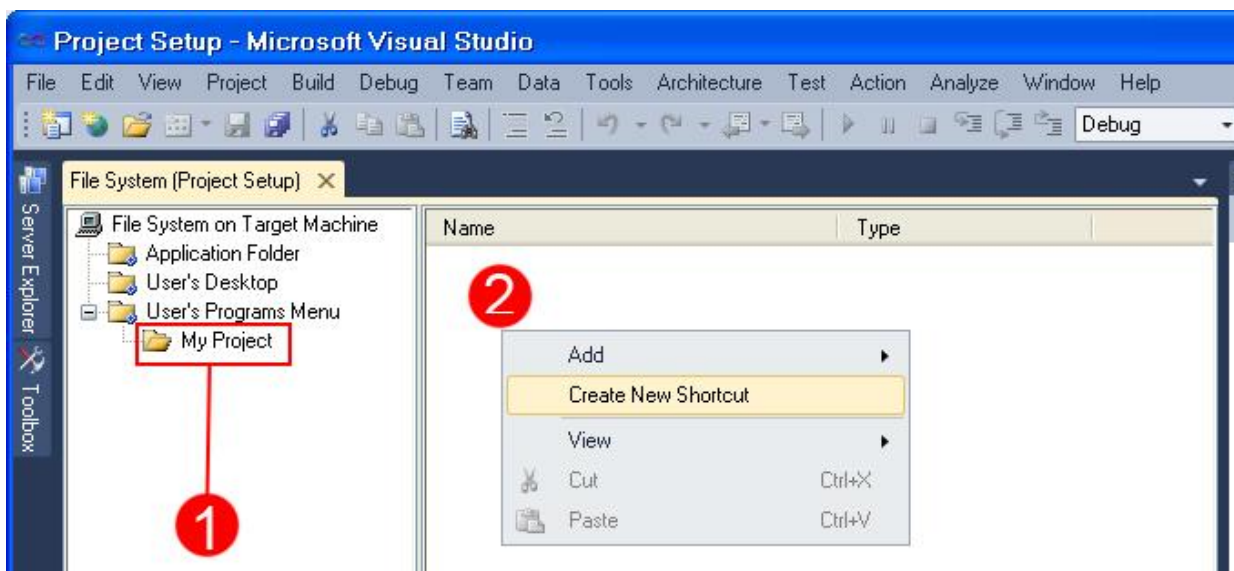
Project Setup - Microsoft Visual Studio

File Edit View Project Build Debug Team Data Tools Architecture Test Action Analyze Window Help

Debug

Server Explorer
Toolbox

File System (Project Setup)

File System on Target Machine
Application Folder
User's Desktop
User's Programs Menu
My Project

Name
Type

2

Add
Create New Shortcut
View
Cut Ctrl+X
Paste Ctrl+V

1